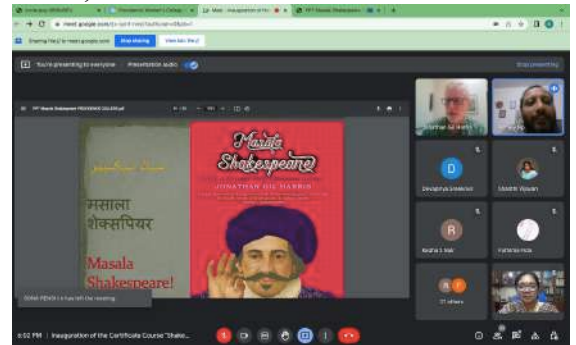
meet.google.com

Sharing this tab to meet.google.com Stop sharing View tab: Meet

You're presenting to everyone Presentation audio

Stop presenting

PPT Masala Shakespeare PROVIDENCE COLLEGE.pdf

मसाला शेक्सपियर

Masala Shakespeare!

Masala Shakespeare

JONATHAN GIL HARRIS

Jonathan Gil Harris

D

Devapriya Sreekesh

Sreethi Vijayan

R

Reshma S Nair

Fathima Hoda

21 others

SHAI PENNI I ☐ has left the meeting

6:02 PM | Inauguration of the Certificate Course "Shake...